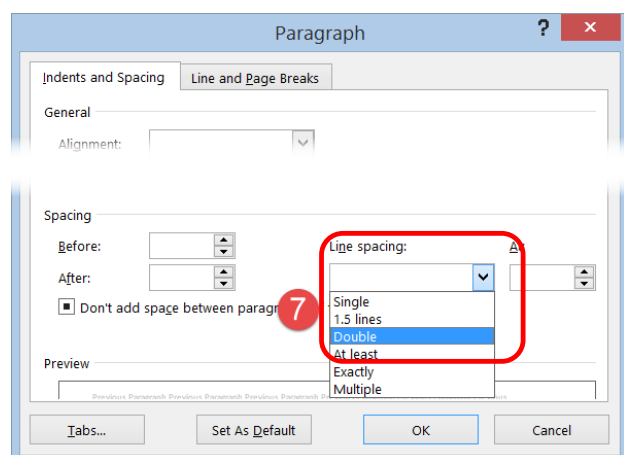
Paragraph

?

Indents and Spacing

Line and Page Breaks

General

Alignment:

Spacing

Before:

After:

Don't add space between paragr

7

Line spacing:

At

Single
1.5 lines
Double
At least
Exactly
Multiple

Preview

Previous Paragraph Previous Paragraph Previous Paragraph

Tabs...

Set As Default

OK

Cancel